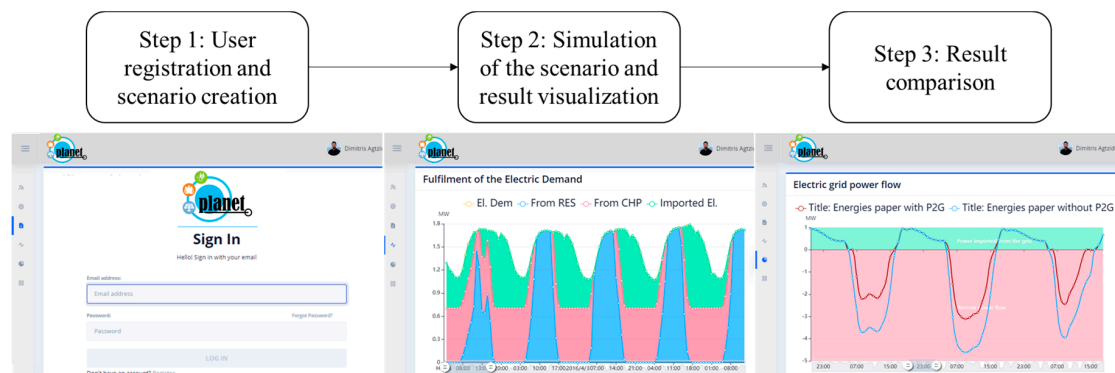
Step 1: User registration and scenario creation

Step 2: Simulation of the scenario and result visualization

Step 3: Result comparison

planet

Dimitris Agtzidis

planet

Sign In

Hello! Sign in with your email

Email address:

Email address

Password:

Forgot Password?

Password

LOG IN

Don't have an account? Register

planet

Dimitris Agtzidis

Fulfilment of the Electric Demand

El. Dem   From RES   From CHP   Imported El.

MW

1.8

1.5

1.2

0.9

0.6

0.3

0

08:00 13:00 20:00 10:00 17:00 2016/4/3 07:00 14:00 21:00 04:00 11:00 18:00 01:00 08:00

planet

Dimitris Agtzidis

Electric grid power flow

Title: Energies paper with P2G   Title: Energies paper without P2G

MW

1

0

-1

-2

-3

-4

-5

Power imported from the grid

Power feed-in

23:00 07:00 15:00 23:00 07:00 15:00 23:00 07:00 15:00